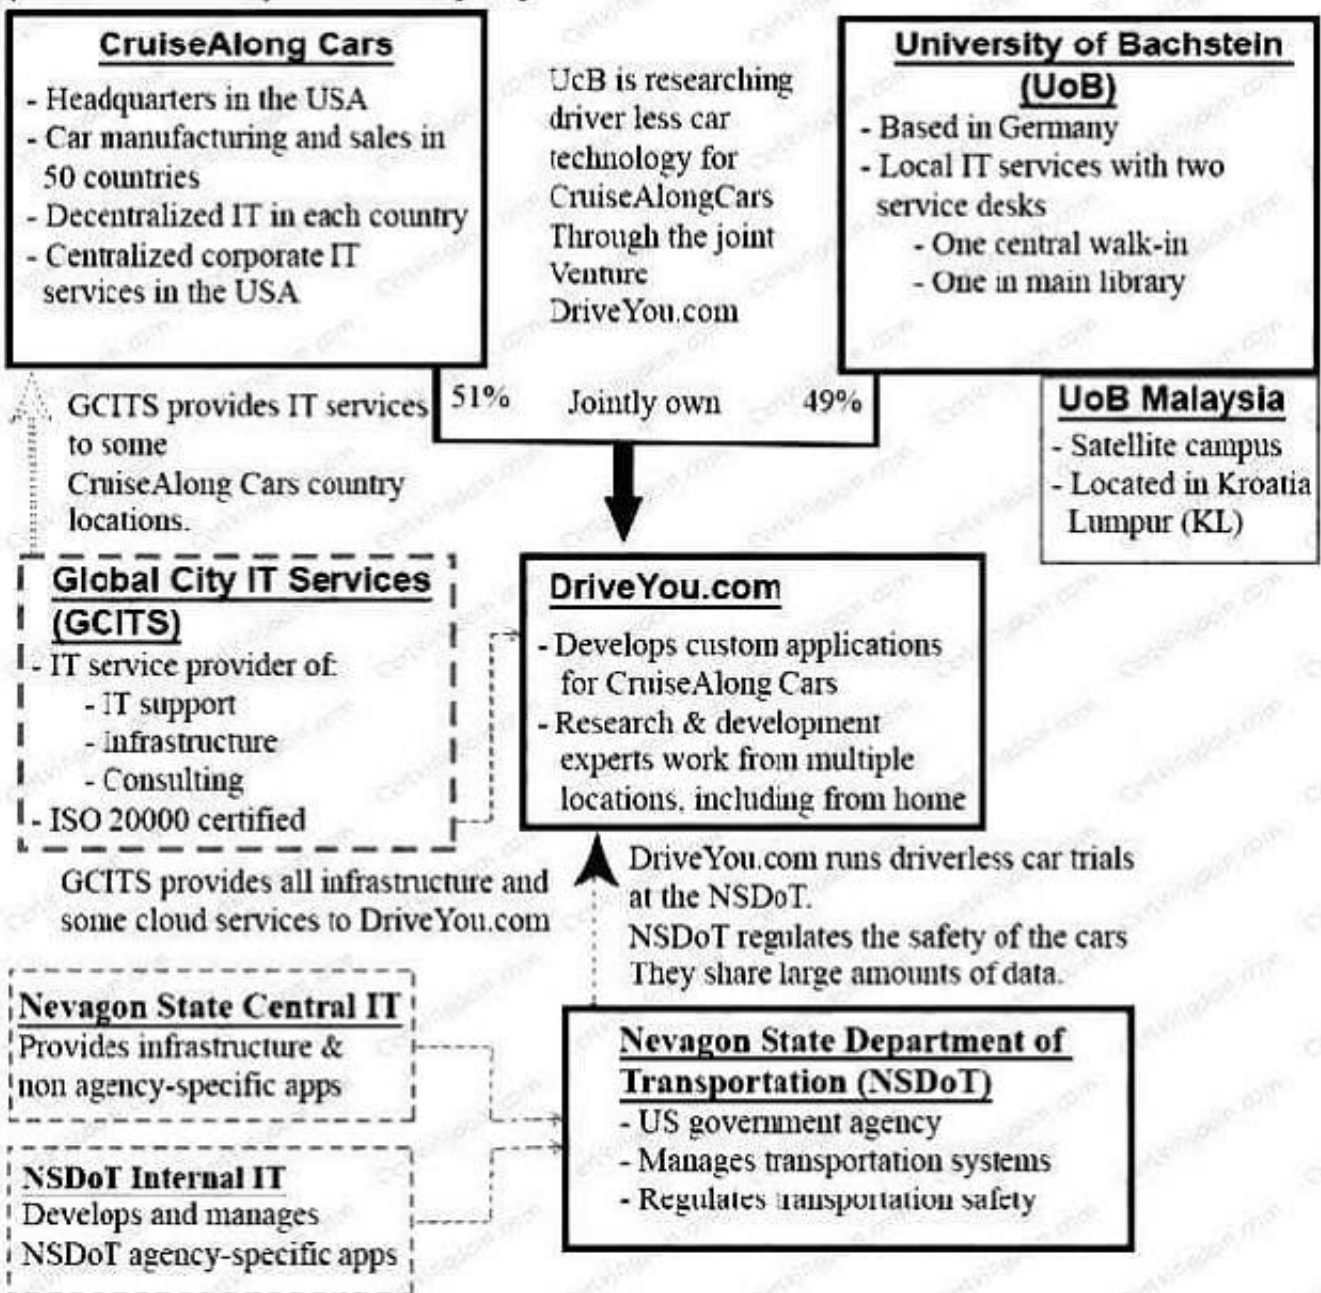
CruiseAlong Cars
- Headquarters in the USA
- Car manufacturing and sales in 50 countries
- Decentralized IT in each country
- Centralized corporate IT services in the USA

UcB is researching driver less car technology for CruiseAlongCars Through the joint Venture DriveYou.com

University of Bachstein (UoB)
- Based in Germany
- Local IT services with two service desks
- One central walk-in
- One in main library

51% Jointly own 49%

GCITS provides IT services to some CruiseAlong Cars country locations.

UoB Malaysia
- Satellite campus
- Located in Kroatia Lumpur (KL)

Global City IT Services (GCITS)
- IT service provider of:
- IT support
- Infrastructure
- Consulting
- ISO 20000 certified

DriveYou.com
- Develops custom applications for CruiseAlong Cars
- Research & development experts work from multiple locations, including from home

GCITS provides all infrastructure and some cloud services to DriveYou.com

DriveYou.com runs driverless car trials at the NSDoT.
NSDoT regulates the safety of the cars
They share large amounts of data.

Nevagon State Central IT
Provides infrastructure & non agency-specific apps

Nevagon State Department of Transportation (NSDoT)
- US government agency
- Manages transportation systems
- Regulates transportation safety

NSDoT Internal IT
Develops and manages NSDoT agency-specific apps